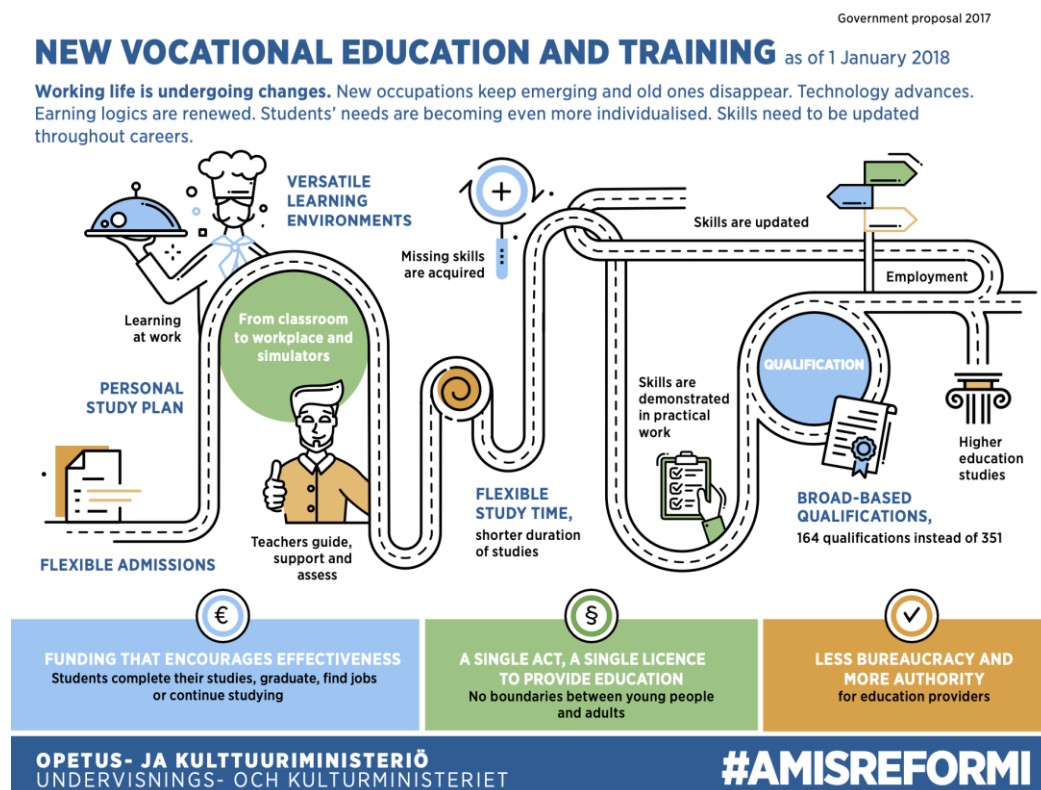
Government proposal 2017

NEW VOCATIONAL EDUCATION AND TRAINING as of 1 January 2018

Working life is undergoing changes. New occupations keep emerging and old ones disappear. Technology advances. Earning logics are renewed. Students' needs are becoming even more individualised. Skills need to be updated throughout careers.

VERSATILE LEARNING ENVIRONMENTS

Learning at work

From classroom to workplace and simulators

PERSONAL STUDY PLAN

FLEXIBLE ADMISSIONS

Teachers guide, support and assess

Missing skills are acquired

FLEXIBLE STUDY TIME, shorter duration of studies

Skills are updated

Employment

Skills are demonstrated in practical work

QUALIFICATION

Higher education studies

BROAD-BASED QUALIFICATIONS, 164 qualifications instead of 351

€

FUNDING THAT ENCOURAGES EFFECTIVENESS
Students complete their studies, graduate, find jobs or continue studying

§

A SINGLE ACT, A SINGLE LICENCE TO PROVIDE EDUCATION
No boundaries between young people and adults

LESS BUREAUCRACY AND MORE AUTHORITY
for education providers

OPETUS- JA KULTTUURIMINISTERIÖ
UNDERVISNINGS- OCH KULTURMINISTERIET

#AMISREFORMI